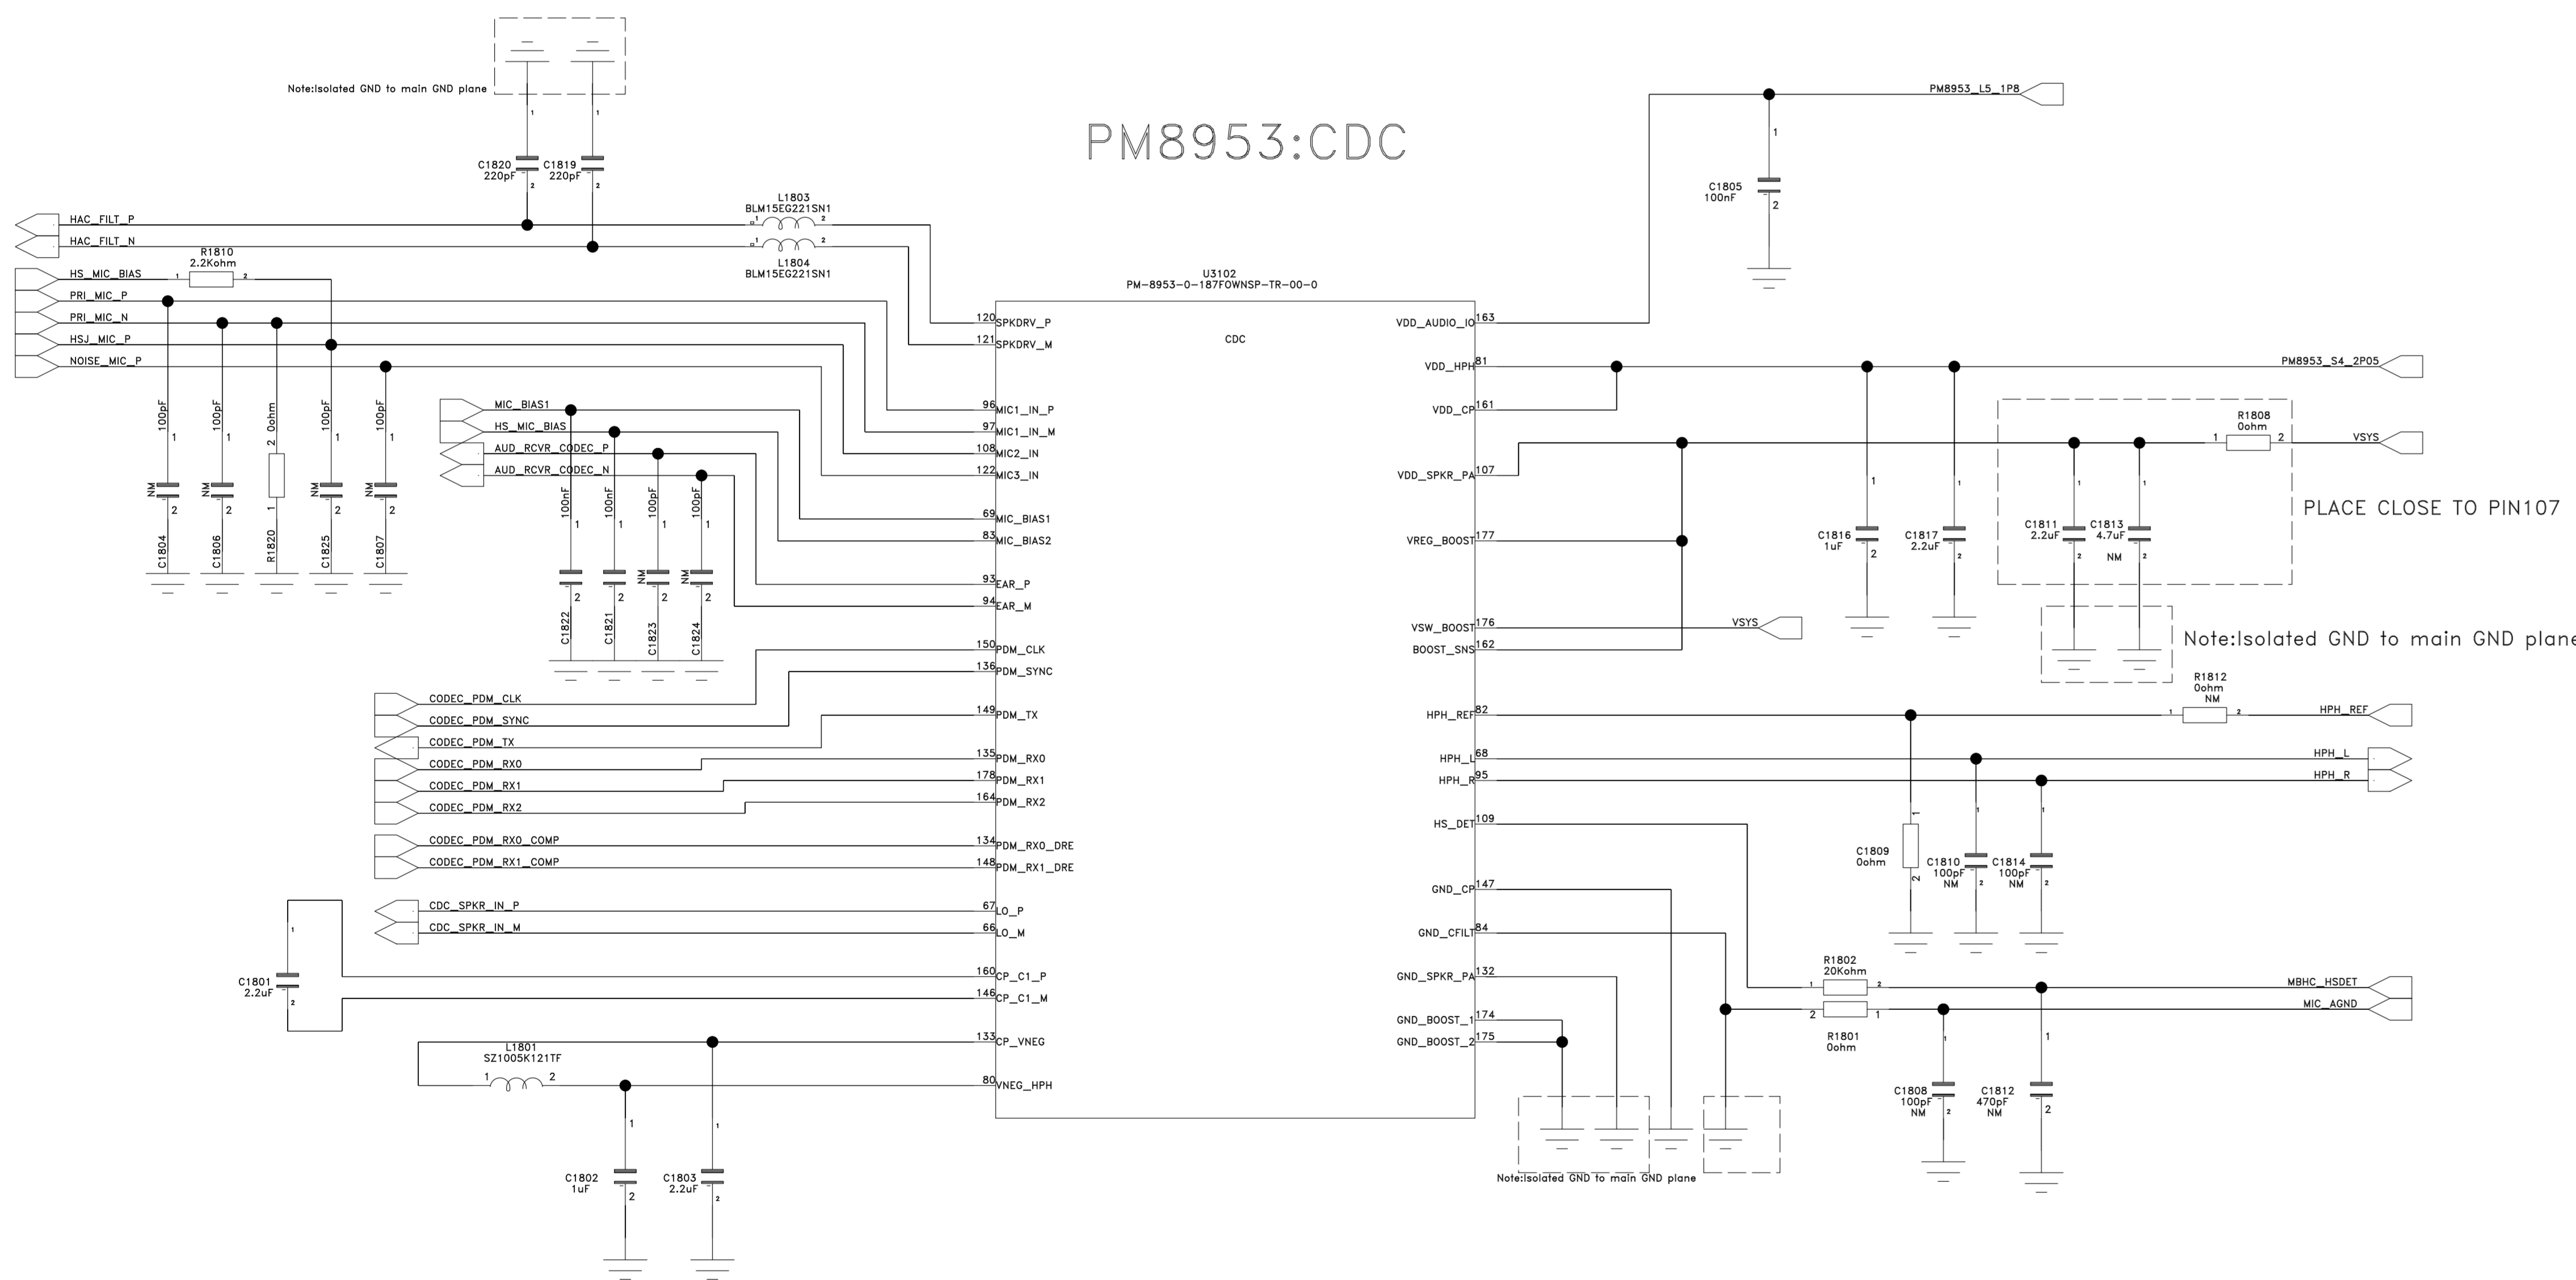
Note:Isolated GND to main GND plane

PM8953:CDC

C1820
220pF
C1819
220pF

PM8953_L5_1P8

C1805
100nF

HAC_FILT_P
HAC_FILT_N
L1803
BLM15EG221SN1
L1804
BLM15EG221SN1

HS_MIC_BIAS
R1810
2.2Kohm
PRI_MIC_P
PRI_MIC_N
HSJ_MIC_P
NOISE_MIC_P

U3102
PM-8953-0-187FOWNSP-TR-00-0

CDC

120 SPKDRV_P
121 SPKDRV_M
96 MIC1_IN_P
97 MIC1_IN_M
108 MIC2_IN
122 MIC3_IN
69 MIC_BIAS1
83 MIC_BIAS2
93 EAR_P
94 EAR_M
150 PDM_CLK
136 PDM_SYNC
149 PDM_TX
135 PDM_RX0
178 PDM_RX1
164 PDM_RX2
134 PDM_RX0_DRE
148 PDM_RX1_DRE
67 LO_P
66 LO_M
160 CP_C1_P
146 CP_C1_M
133 CP_VNEG
80 VNEG_HPH

VDD_AUDIO_IO 163
VDD_HPH 81
VDD_CP 161
VDD_SPKR_PA 107
VREG_BOOST 177
VSW_BOOST 176
BOOST_SNS 162
HPH_REF 82
HPH_L 68
HPH_R 95
HS_DET 109
GND_CP 147
GND_CFILT 84
GND_SPKR_PA 132
GND_BOOST_1 174
GND_BOOST_2 175

PM8953_S4_2P05
R1808
0ohm
VSYS
PLACE CLOSE TO PIN107
C1816
1uF
C1817
2.2uF
C1811
2.2uF
C1813
4.7uF
NM
Note:Isolated GND to main GND plane
VSYS

100pF C1804 NM
100pF C1806 NM
0ohm R1820
100pF C1825 NM
100pF C1807 NM

MIC_BIAS1
HS_MIC_BIAS
AUD_RCVR_CODEC_P
AUD_RCVR_CODEC_N
100nF C1822
100nF C1821
100pF C1823 NM
100pF C1824 NM

CODEC_PDM_CLK
CODEC_PDM_SYNC
CODEC_PDM_TX
CODEC_PDM_RX0
CODEC_PDM_RX1
CODEC_PDM_RX2
CODEC_PDM_RX0_COMP
CODEC_PDM_RX1_COMP
CDC_SPKR_IN_P
CDC_SPKR_IN_M

C1801
2.2uF
L1801
SZ1005K121TF
C1802
1uF
C1803
2.2uF

R1812
0ohm
NM
HPH_REF
HPH_L
HPH_R
C1809
0ohm
C1810
100pF
NM
C1814
100pF
NM
R1802
20Kohm
R1801
0ohm
MBHC_HSDET
MIC_AGND
C1808
100pF
NM
C1812
470pF
NM
Note:Isolated GND to main GND plane